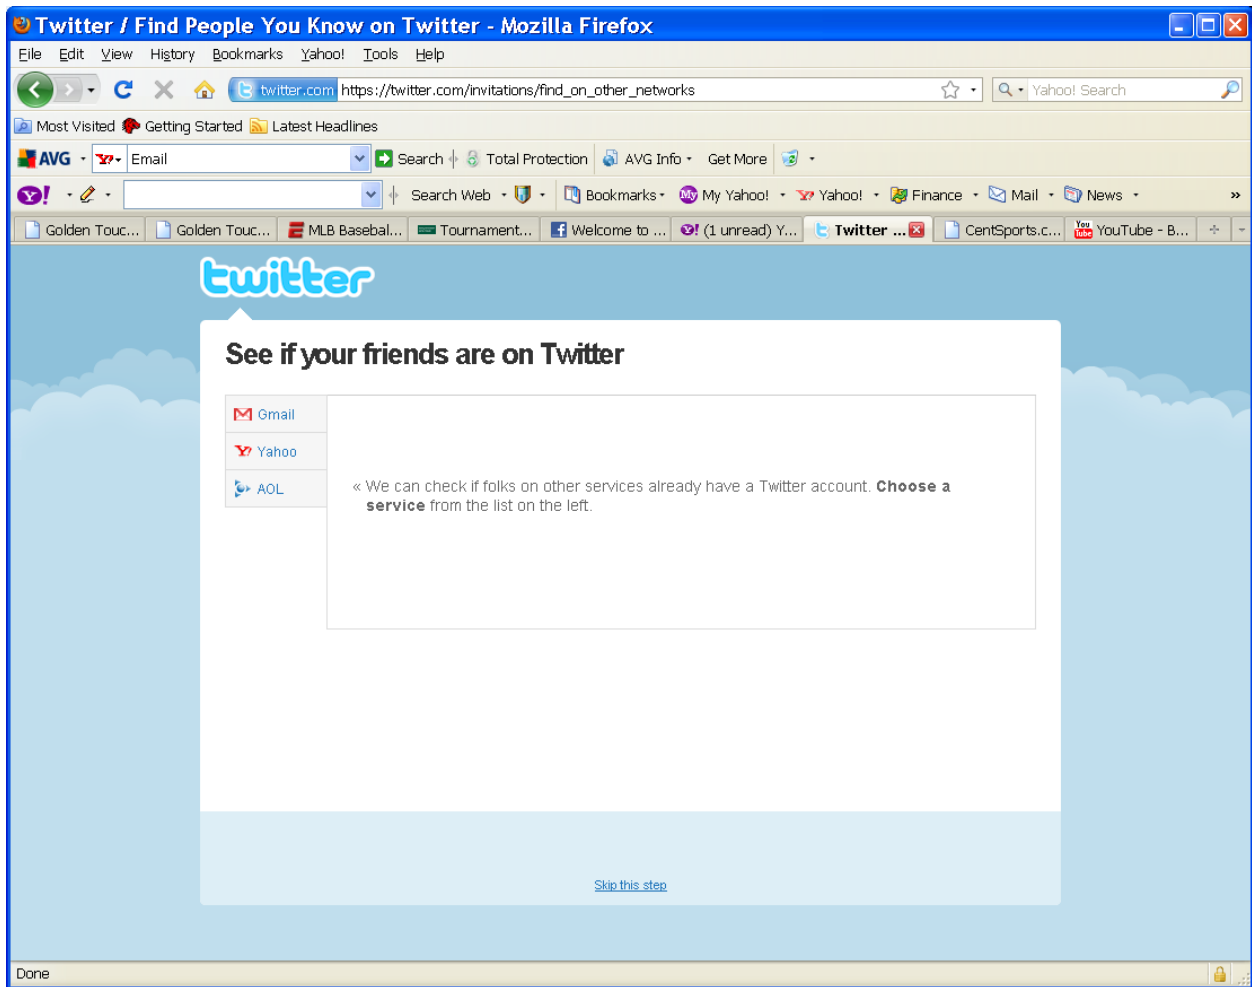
Twitter / Find People You Know on Twitter - Mozilla Firefox

File Edit View History Bookmarks Yahoo! Tools Help

twitter.com https://twitter.com/invitations/find_on_other_networks

Yahoo! Search

Most Visited Getting Started Latest Headlines

AVG Email Search Total Protection AVG Info Get More

Search Web Bookmarks My Yahoo! Yahoo! Finance Mail News »

Golden Touc... Golden Touc... MLB Basebal... Tournament... Welcome to ... (1 unread) Y... Twitter ... CentSports.c... YouTube - B...

twitter

See if your friends are on Twitter

Gmail
Yahoo
AOL

« We can check if folks on other services already have a Twitter account. **Choose a service** from the list on the left.

Skip this step

Done